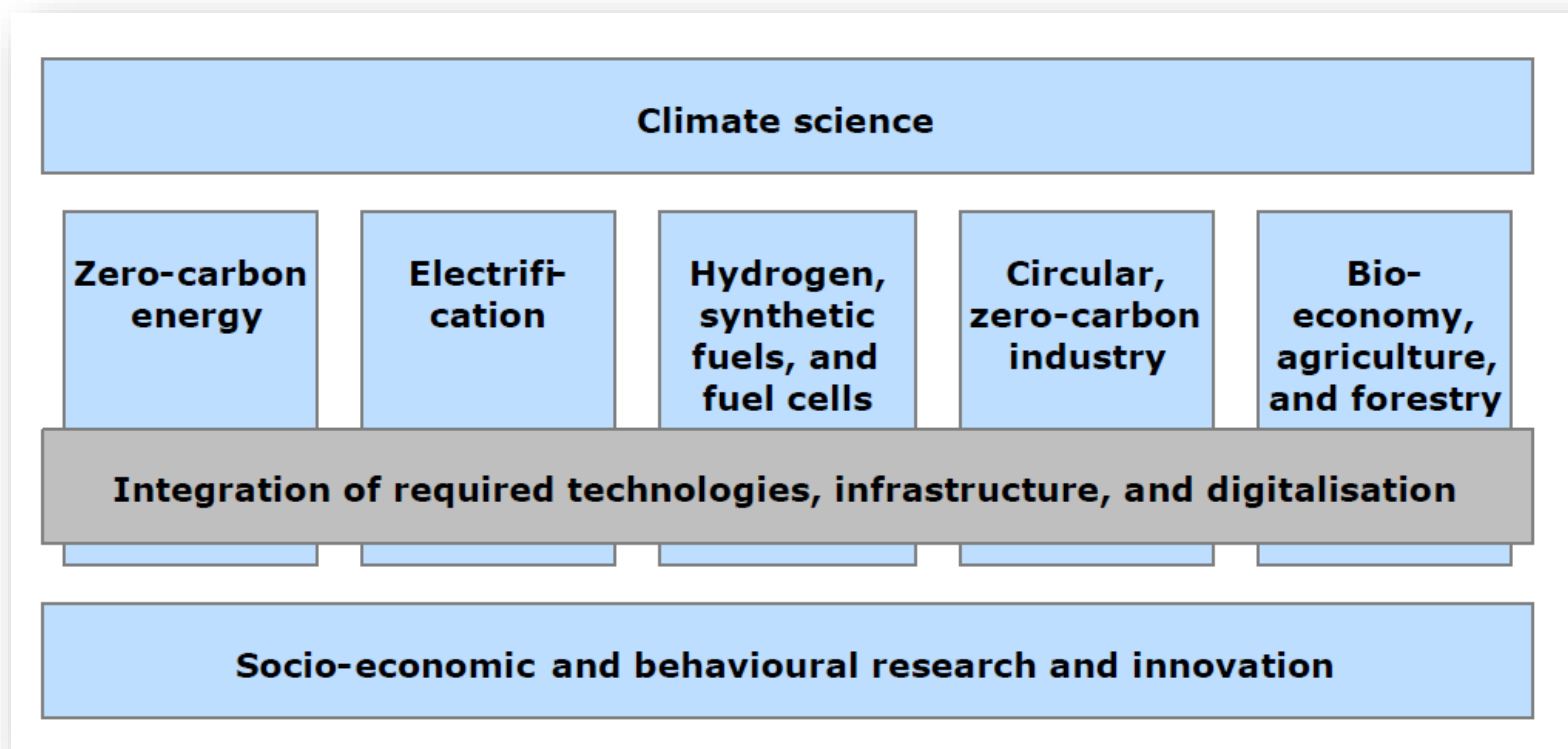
Climate science

Zero-carbon energy

Electrification

Hydrogen, synthetic fuels, and fuel cells

Circular, zero-carbon industry

Bio-economy, agriculture, and forestry

Integration of required technologies, infrastructure, and digitalisation

Socio-economic and behavioural research and innovation